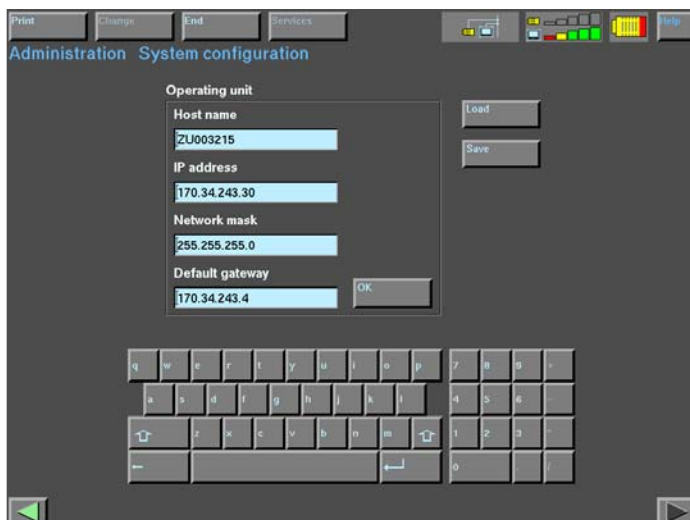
Print Change End Services Help

Administration System configuration

Operating unit

Host name

ZU003215

IP address

170.34.243.30

Network mask

255.255.255.0

Default gateway

170.34.243.4

OK

Load

Save

q w e r t y u i o p
a s d f g h j k l
z x c v b n m

7 8 9 +
4 5 6 -
1 2 3 *
0 . /